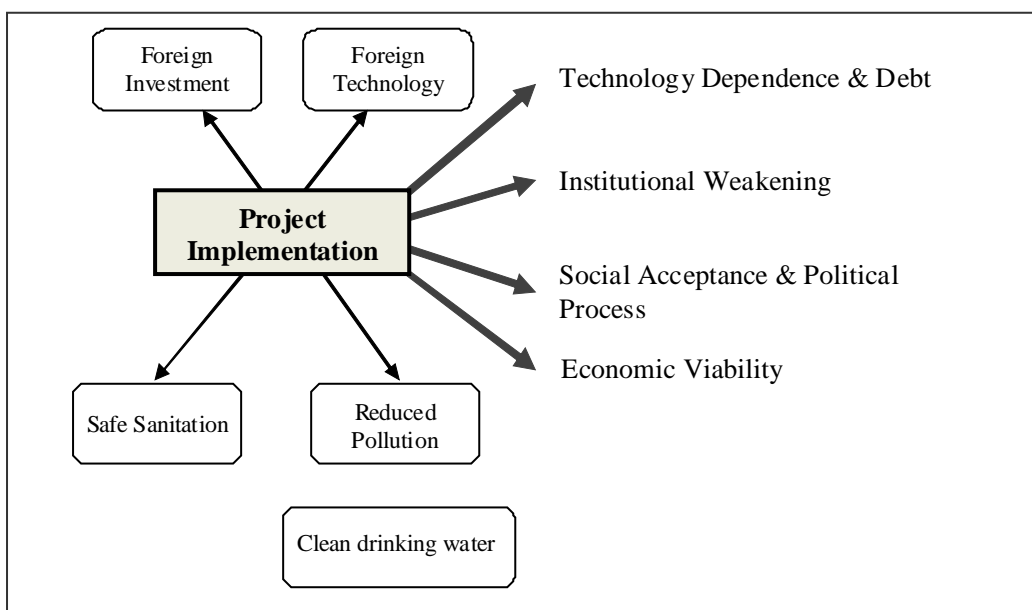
Foreign Investment

Foreign Technology

Technology Dependence & Debt

Institutional Weakening

Project Implementation

Social Acceptance & Political Process

Economic Viability

Safe Sanitation

Reduced Pollution

Clean drinking water